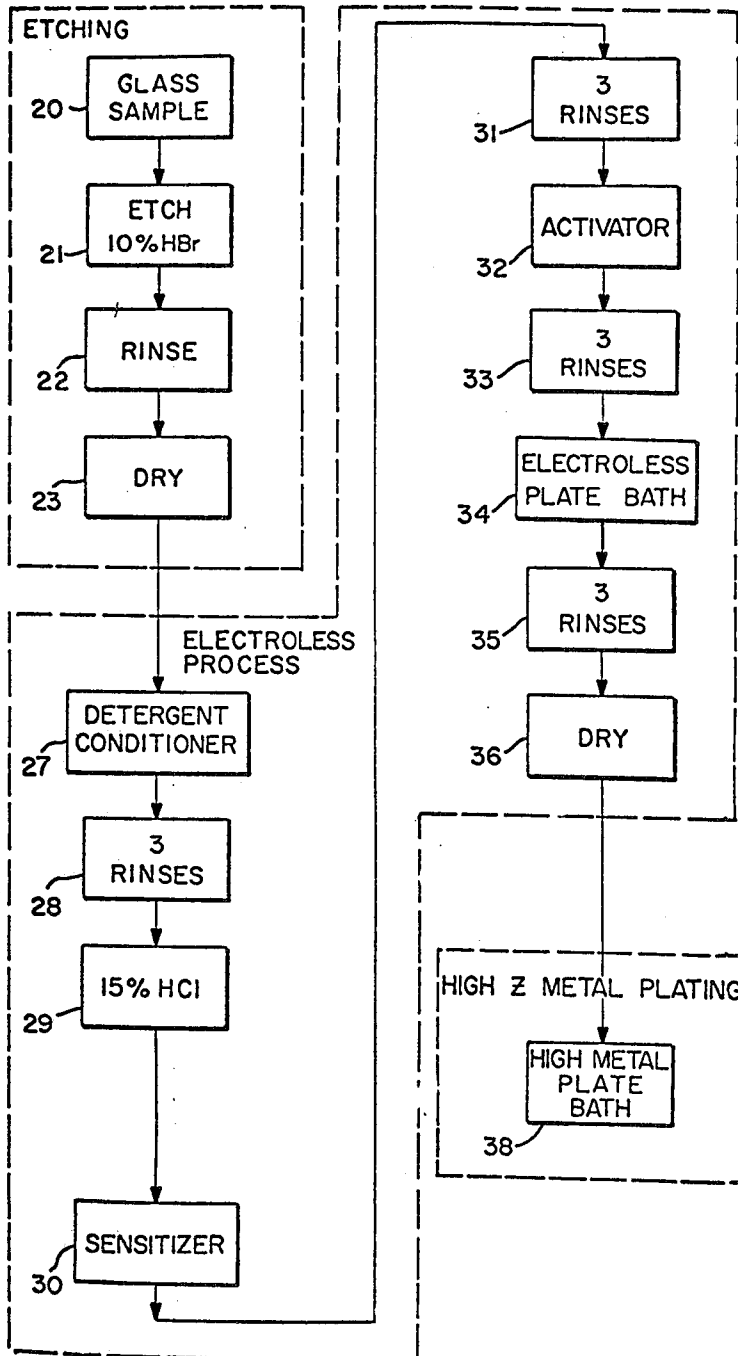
ETCHING

20 GLASS SAMPLE

21 ETCH 10% HBr

22 RINSE

23 DRY

ELECTROLESS PROCESS

27 DETERGENT CONDITIONER

28 3 RINSES

29 15% HCl

30 SENSITIZER

31 3 RINSES

32 ACTIVATOR

33 3 RINSES

34 ELECTROLESS PLATE BATH

35 3 RINSES

36 DRY

HIGH Z METAL PLATING

38 HIGH METAL PLATE BATH